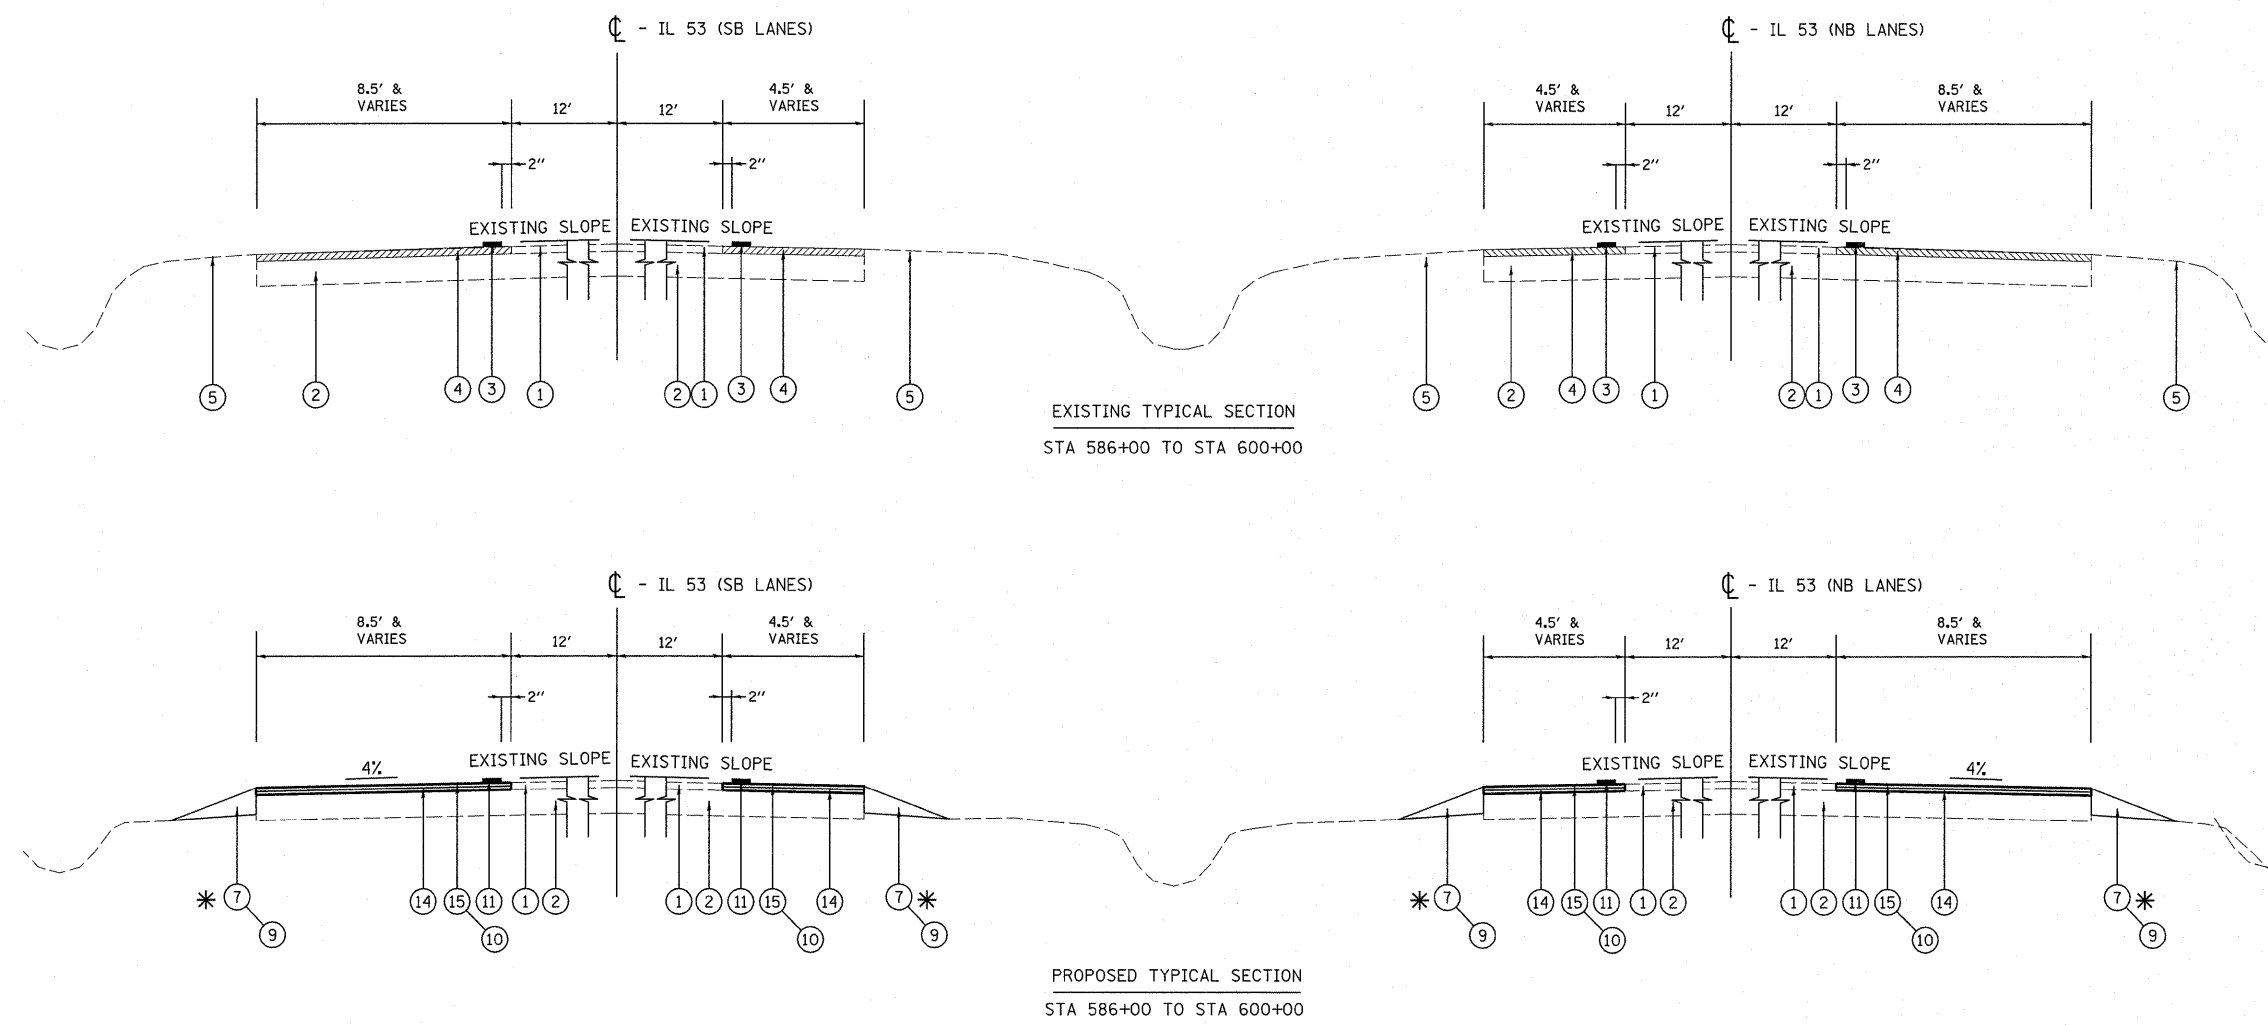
℄ - IL 53 (SB LANES)

8.5' & VARIES
12'
12'
4.5' & VARIES
2"
2"
EXISTING SLOPE
EXISTING SLOPE

5 2 4 3 1 2 1 3 4 5

℄ - IL 53 (NB LANES)

4.5' & VARIES
12'
12'
8.5' & VARIES
2"
2"
EXISTING SLOPE
EXISTING SLOPE

5 2 4 3 1 2 1 3 4 5

EXISTING TYPICAL SECTION
STA 586+00 TO STA 600+00

℄ - IL 53 (SB LANES)

8.5' & VARIES
12'
12'
4.5' & VARIES
2"
2"
4%
EXISTING SLOPE
EXISTING SLOPE

* 7 9 14 15 11 10 1 2 1 2 11 15 10 14 7 * 9

℄ - IL 53 (NB LANES)

4.5' & VARIES
12'
12'
8.5' & VARIES
2"
EXISTING SLOPE
EXISTING SLOPE
4%

* 7 9 14 15 11 10 1 2 1 2 11 15 10 14 7 * 9

PROPOSED TYPICAL SECTION
STA 586+00 TO STA 600+00